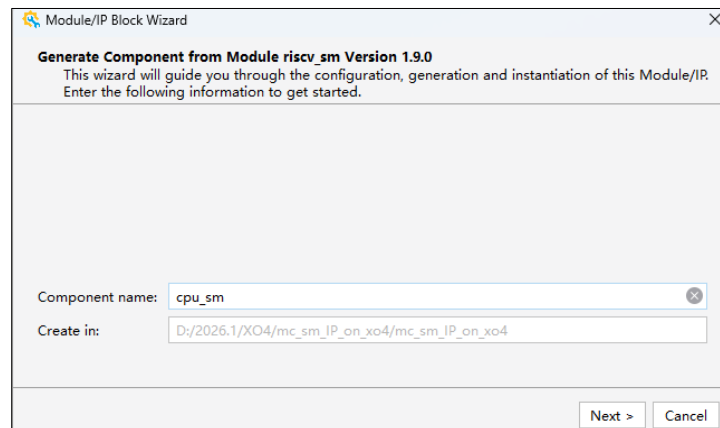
Module/IP Block Wizard

Generate Component from Module riscv_sm Version 1.9.0
This wizard will guide you through the configuration, generation and instantiation of this Module/IP. Enter the following information to get started.

Component name: cpu_sm

Create in: D:/2026.1/XO4/mc_sm_IP_on_xo4/mc_sm_IP_on_xo4

Next > Cancel